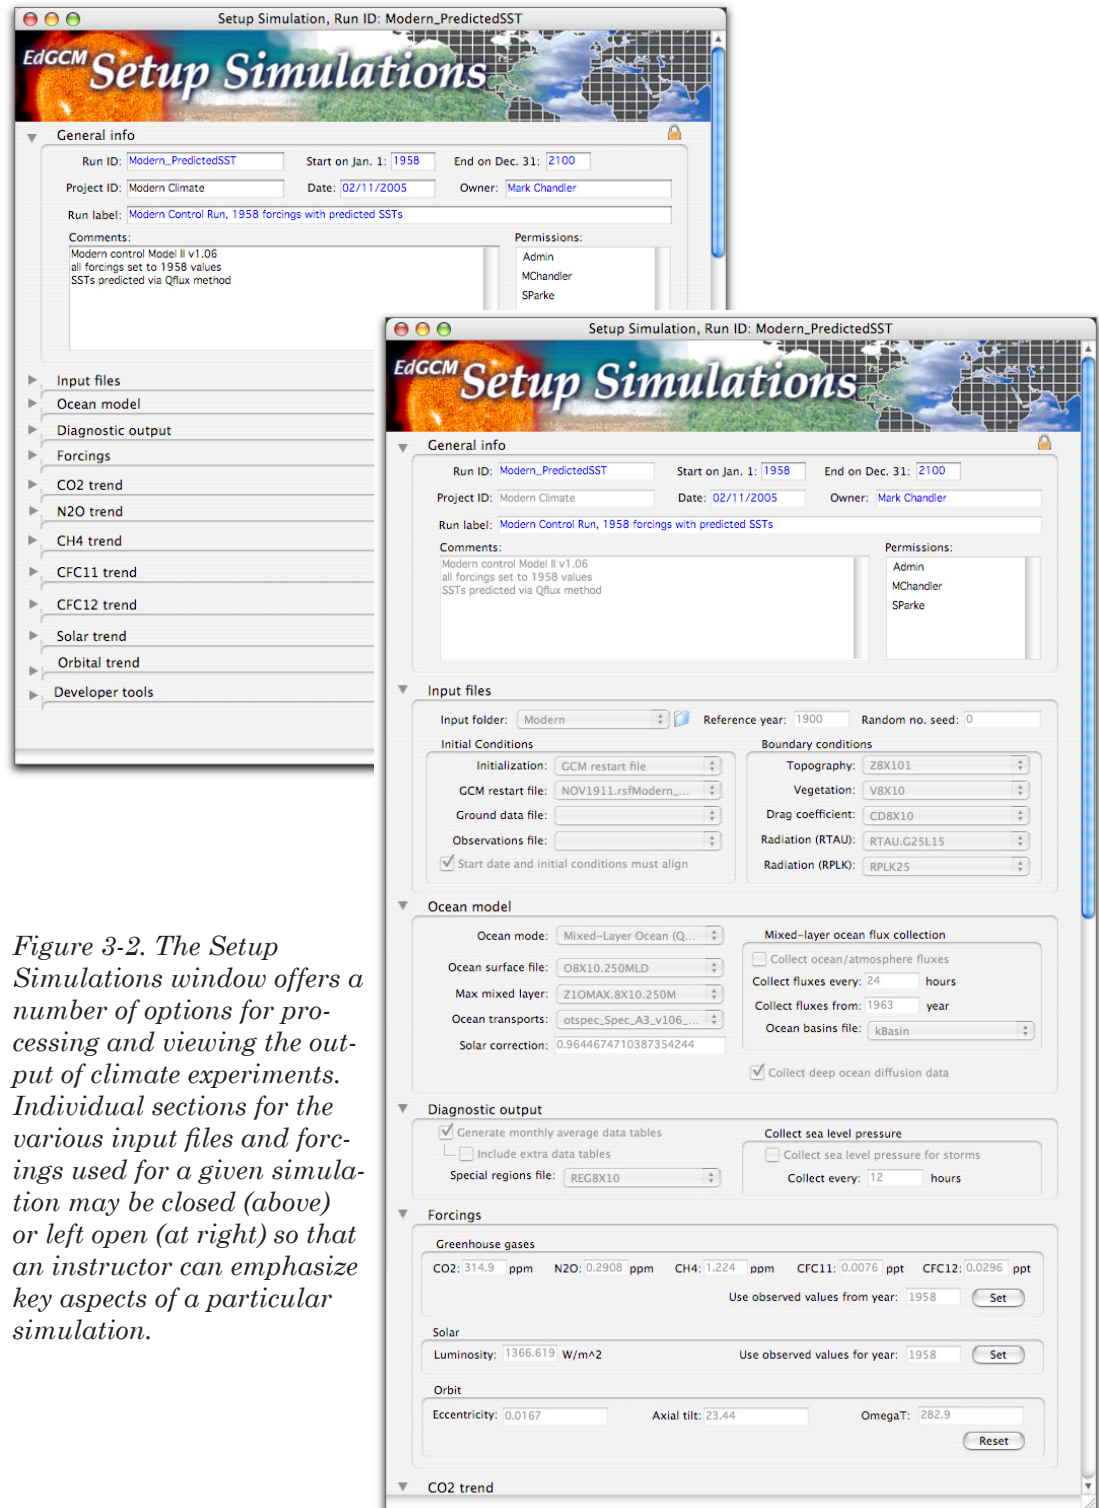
Setup Simulation, Run ID: Modern_PredictedSST

EdGCM Setup Simulations

General info

Run ID: Modern_PredictedSST Start on Jan. 1: 1958 End on Dec. 31: 2100

Project ID: Modern Climate Date: 02/11/2005 Owner: Mark Chandler

Run label: Modern Control Run, 1958 forcings with predicted SSTs

Comments:
Modern control Model II v1.06
all forcings set to 1958 values
SSTs predicted via Qflux method

Permissions:
Admin
MChandler
SParke

Input files
Ocean model
Diagnostic output
Forcings
CO2 trend
N2O trend
CH4 trend
CFC11 trend
CFC12 trend
Solar trend
Orbital trend
Developer tools

Setup Simulation, Run ID: Modern_PredictedSST

EdGCM Setup Simulations

General info

Run ID: Modern_PredictedSST Start on Jan. 1: 1958 End on Dec. 31: 2100

Project ID: Modern Climate Date: 02/11/2005 Owner: Mark Chandler

Run label: Modern Control Run, 1958 forcings with predicted SSTs

Comments:
Modern control Model II v1.06
all forcings set to 1958 values
SSTs predicted via Qflux method

Permissions:
Admin
MChandler
SParke

Input files

Input folder: Modern Reference year: 1900 Random no. seed: 0

Initial Conditions
Initialization: GCM restart file
GCM restart file: NOV1911.rsfModern_...
Ground data file:
Observations file:
Start date and initial conditions must align

Boundary conditions
Topography: Z8X101
Vegetation: V8X10
Drag coefficient: CD8X10
Radiation (RTAU): RTAU.G25L15
Radiation (RPLK): RPLK25

Ocean model

Ocean mode: Mixed-Layer Ocean (Q...
Ocean surface file: O8X10.250MLD
Max mixed layer: Z1OMAX.8X10.250M
Ocean transports: otspec_Spec_A3_v106_...
Solar correction: 0.9644674710387354244

Mixed-layer ocean flux collection
Collect ocean/atmosphere fluxes
Collect fluxes every: 24 hours
Collect fluxes from: 1963 year
Ocean basins file: kBasin

Collect deep ocean diffusion data

Diagnostic output

Generate monthly average data tables
Include extra data tables
Special regions file: REG8X10

Collect sea level pressure
Collect sea level pressure for storms
Collect every: 12 hours

Forcings

Greenhouse gases
CO2: 314.9 ppm N2O: 0.2908 ppm CH4: 1.224 ppm CFC11: 0.0076 ppt CFC12: 0.0296 ppt
Use observed values from year: 1958 Set

Solar
Luminosity: 1366.619 W/m^2 Use observed values for year: 1958 Set

Orbit
Eccentricity: 0.0167 Axial tilt: 23.44 OmegaT: 282.9
Reset

CO2 trend

Figure 3-2. The Setup Simulations window offers a number of options for processing and viewing the output of climate experiments. Individual sections for the various input files and forcings used for a given simulation may be closed (above) or left open (at right) so that an instructor can emphasize key aspects of a particular simulation.